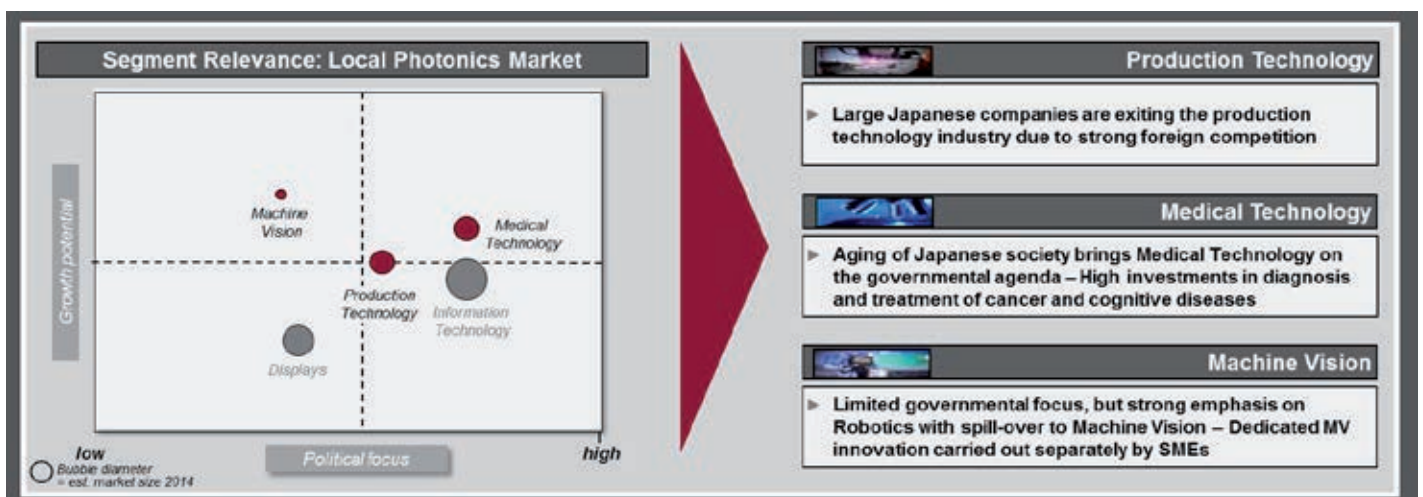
Segment Relevance: Local Photonics Market

Growth potential

Machine Vision

Medical Technology

Production Technology

Information Technology

Displays

low

high

Political focus

Bubble diameter = est. market size 2014

Production Technology

► Large Japanese companies are exiting the production technology industry due to strong foreign competition

Medical Technology

► Aging of Japanese society brings Medical Technology on the governmental agenda – High investments in diagnosis and treatment of cancer and cognitive diseases

Machine Vision

► Limited governmental focus, but strong emphasis on Robotics with spill-over to Machine Vision – Dedicated MV innovation carried out separately by SMEs